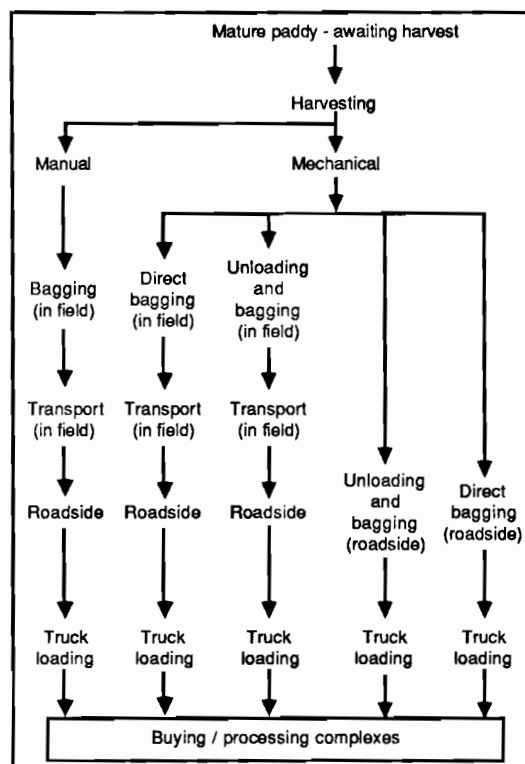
Mature paddy - awaiting harvest

Harvesting

Manual

Mechanical

Bagging (in field)

Direct bagging (in field)

Unloading and bagging (in field)

Transport (in field)

Transport (in field)

Transport (in field)

Roadside

Roadside

Roadside

Unloading and bagging (roadside)

Direct bagging (roadside)

Truck loading

Truck loading

Truck loading

Truck loading

Truck loading

Buying / processing complexes